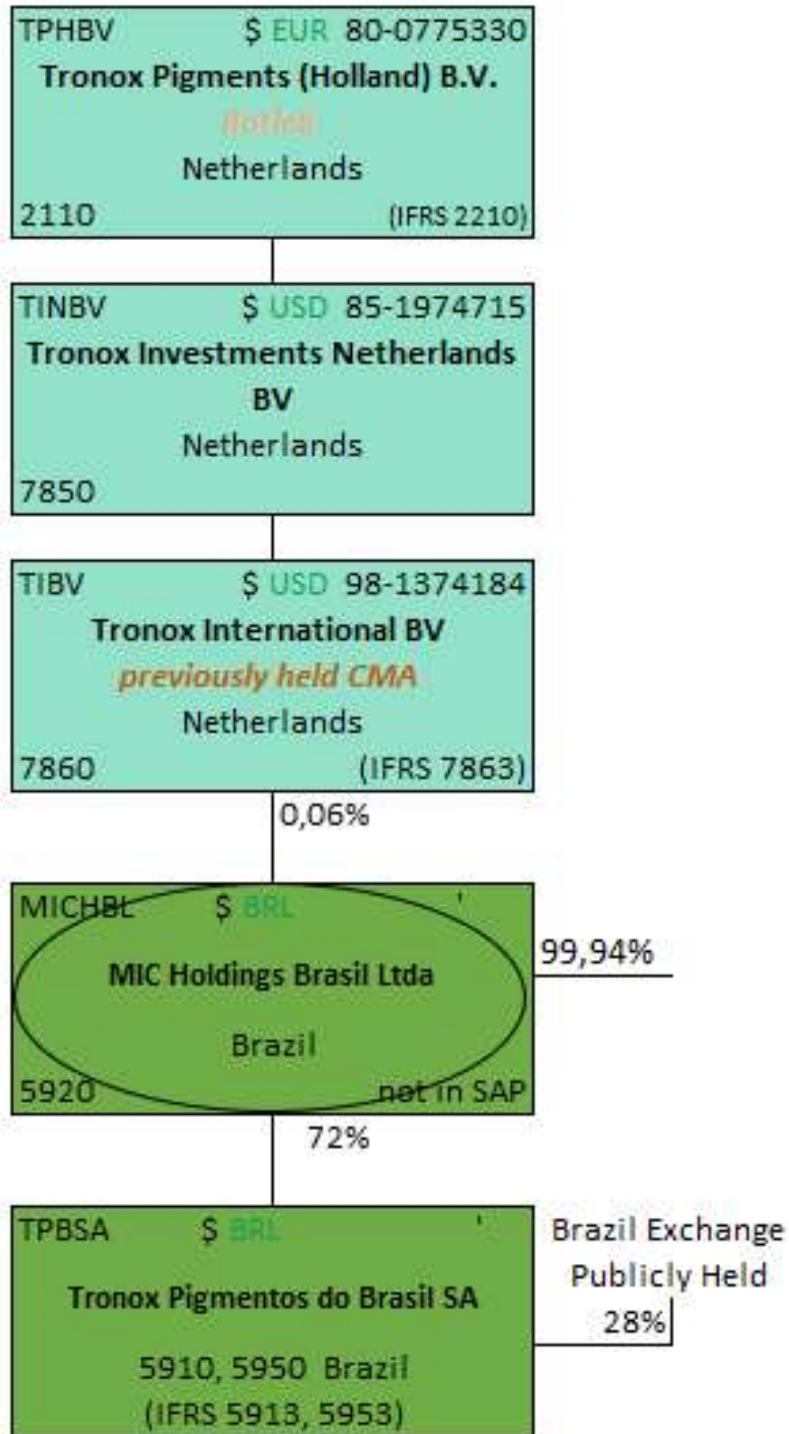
TPHBV $ EUR 80-0775330
Tronox Pigments (Holland) B.V.
Botlek
Netherlands
2110 (IFRS 2210)

TINBV $ USD 85-1974715
Tronox Investments Netherlands BV
Netherlands
7850

TIBV $ USD 98-1374184
Tronox International BV
previously held CMA
Netherlands
7860 (IFRS 7863)

0,06%

MICHBL $ BRL
MIC Holdings Brasil Ltda
Brazil
5920 not in SAP

99,94%

72%

TPBSA $ BRL
Tronox Pigmentos do Brasil SA
5910, 5950 Brazil
(IFRS 5913, 5953)

Brazil Exchange
Publicly Held
28%